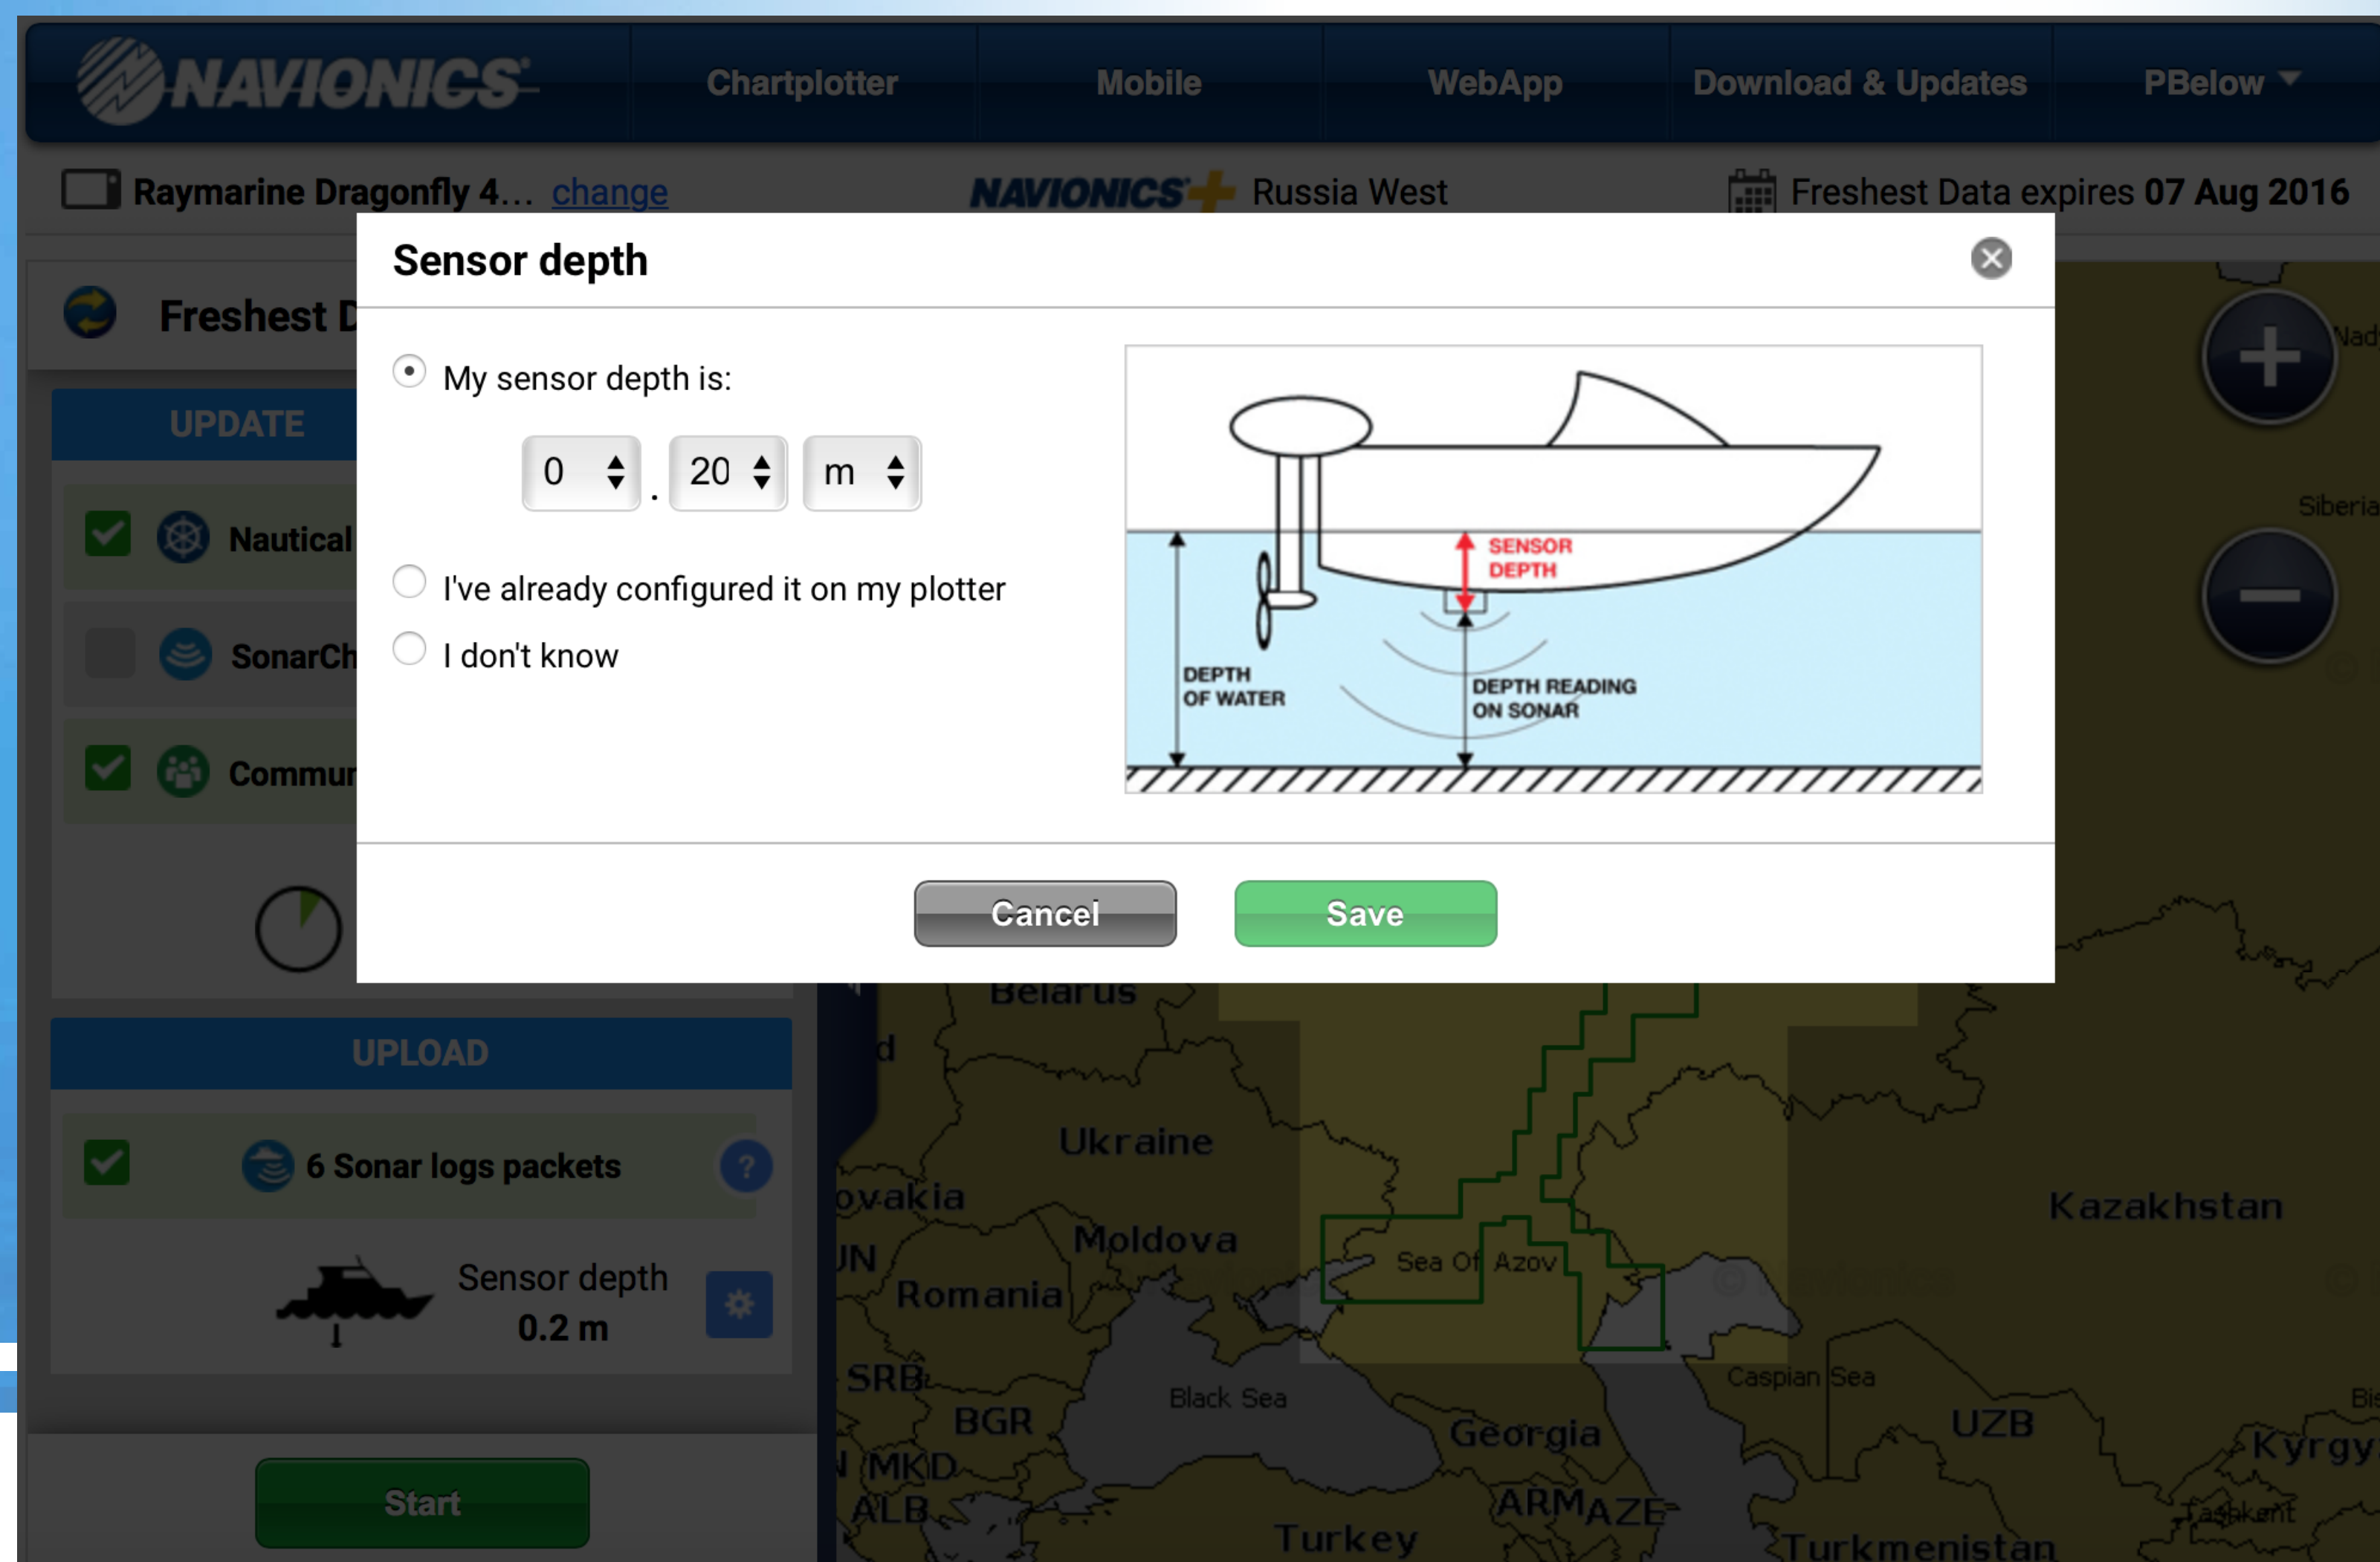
NAVIONICS Chartplotter Mobile WebApp Download & Updates PBelow

Raymarine Dragonfly 4... change NAVIONICS+ Russia West Freshest Data expires 07 Aug 2016

Freshest D

UPDATE

Nautical

SonarCh

Commur

UPLOAD

6 Sonar logs packets ?

Sensor depth
0.2 m

Start

Sensor depth

My sensor depth is:

0 . 20 m

I've already configured it on my plotter

I don't know

SENSOR DEPTH

DEPTH OF WATER

DEPTH READING ON SONAR

Cancel Save

Nad
Siberia
Belarus
d
Ukraine
ovakia
Moldova
UN
Romania
Sea Of Azov
Kazakhstan
SRB
BGR
Black Sea
Caspian Sea
UZB
MKD
Georgia
Kyrgy
ALB
ARM AZE
Tashkent
Turkey
Turkmenistan
Bis